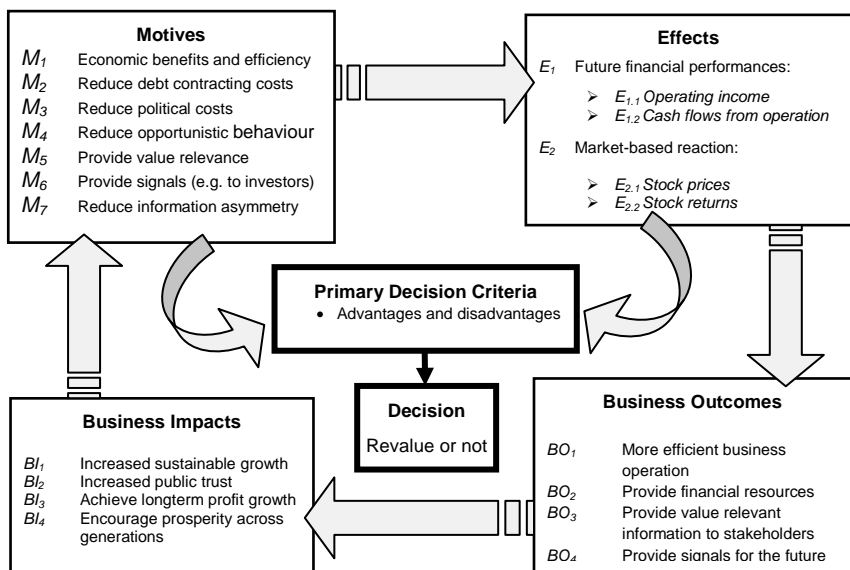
**Motives**

$M_1$ Economic benefits and efficiency
$M_2$ Reduce debt contracting costs
$M_3$ Reduce political costs
$M_4$ Reduce opportunistic behaviour
$M_5$ Provide value relevance
$M_6$ Provide signals (e.g. to investors)
$M_7$ Reduce information asymmetry

**Effects**

$E_1$ Future financial performances:

- $E_{1.1}$ Operating income
- $E_{1.2}$ Cash flows from operation

$E_2$ Market-based reaction:

- $E_{2.1}$ Stock prices
- $E_{2.2}$ Stock returns

**Primary Decision Criteria**

- Advantages and disadvantages

**Decision**

Revalue or not

**Business Impacts**

$BI_1$ Increased sustainable growth
$BI_2$ Increased public trust
$BI_3$ Achieve longterm profit growth
$BI_4$ Encourage prosperity across generations

**Business Outcomes**

$BO_1$ More efficient business operation
$BO_2$ Provide financial resources
$BO_3$ Provide value relevant information to stakeholders
$BO_4$ Provide signals for the future